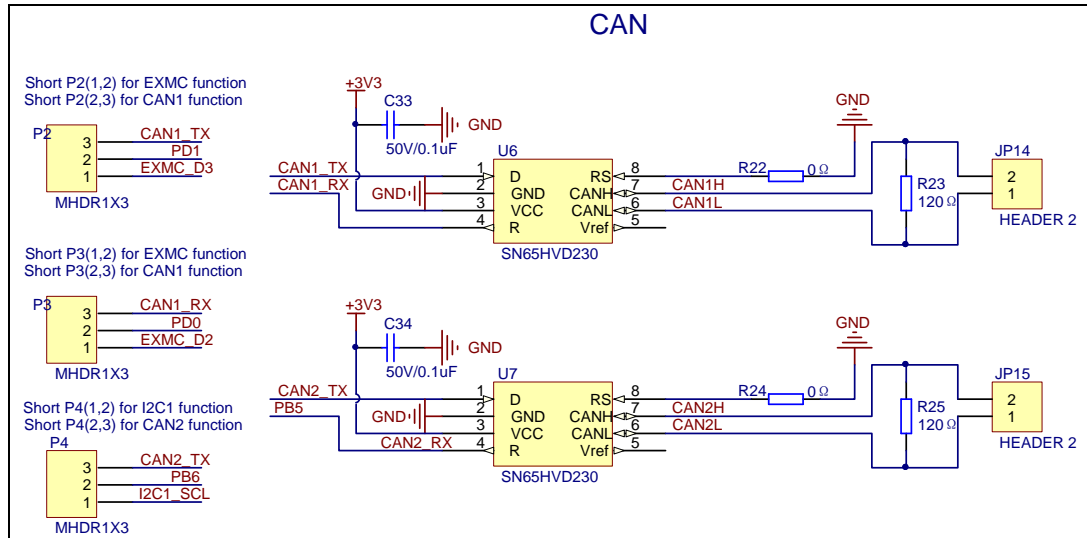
CAN

Short P2(1,2) for EXMC function
Short P2(2,3) for CAN1 function

P2
3 CAN1_TX
2 PD1
1 EXMC_D3
MHDR1X3

+3V3
C33
GND
50V/0.1uF

CAN1_TX
CAN1_RX
GND

U6
1 D
2 GND
3 VCC
4 R
RS 8
CANH 7
CANL 6
Vref 5
SN65HVD230

GND
R22 0 Ω
CAN1H
CAN1L
R23 120 Ω
JP14
2
1
HEADER 2

Short P3(1,2) for EXMC function
Short P3(2,3) for CAN1 function

P3
3 CAN1_RX
2 PD0
1 EXMC_D2
MHDR1X3

+3V3
C34
GND
50V/0.1uF

CAN2_TX
PB5
GND
CAN2_RX

U7
1 D
2 GND
3 VCC
4 R
RS 8
CANH 7
CANL 6
Vref 5
SN65HVD230

GND
R24 0 Ω
CAN2H
CAN2L
R25 120 Ω
JP15
2
1
HEADER 2

Short P4(1,2) for I2C1 function
Short P4(2,3) for CAN2 function

P4
3 CAN2_TX
2 PB6
1 I2C1_SCL
MHDR1X3